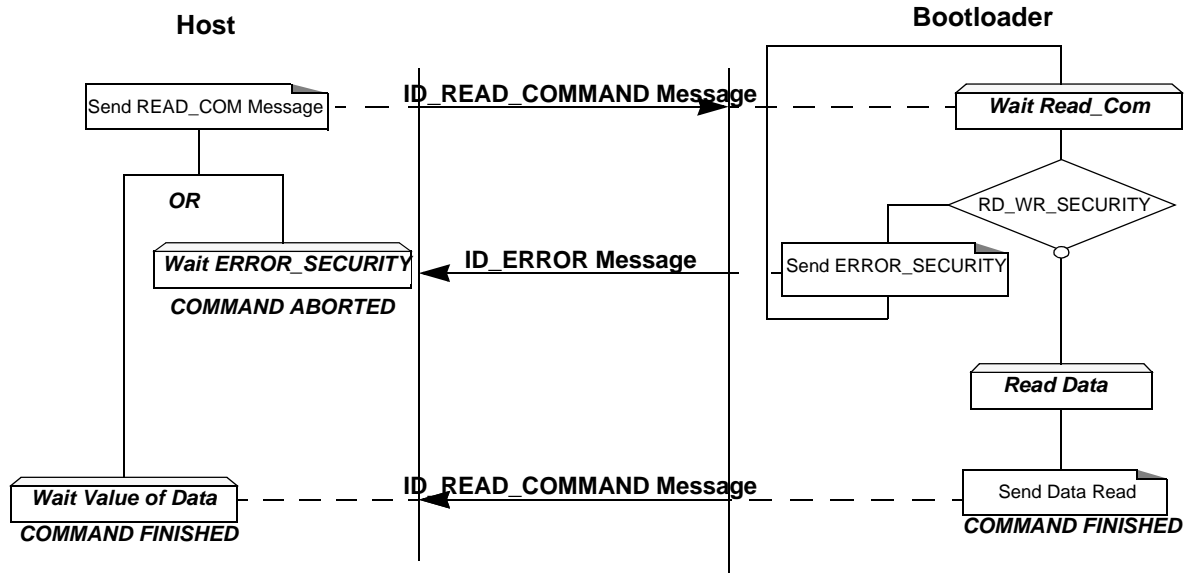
Host

Bootloader

Send READ_COM Message

ID_READ_COMMAND Message

Wait Read_Com

OR

RD_WR_SECURITY

Wait ERROR_SECURITY

ID_ERROR Message

Send ERROR_SECURITY

COMMAND ABORTED

Read Data

Wait Value of Data

ID_READ_COMMAND Message

Send Data Read

COMMAND FINISHED

COMMAND FINISHED